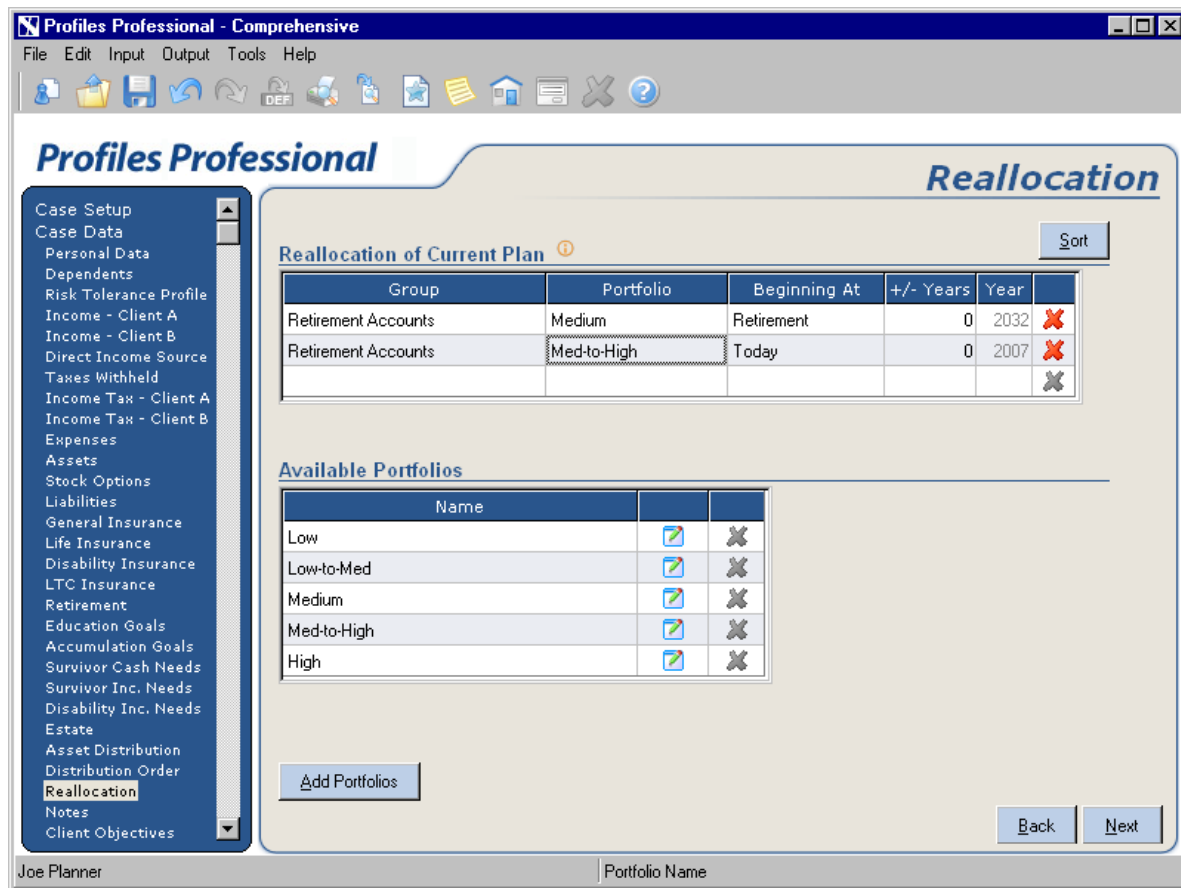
Profiles Professional - Comprehensive

File Edit Input Output Tools Help

Profiles Professional

Reallocation

Case Setup
Case Data
Personal Data
Dependents
Risk Tolerance Profile
Income - Client A
Income - Client B
Direct Income Source
Taxes Withheld
Income Tax - Client A
Income Tax - Client B
Expenses
Assets
Stock Options
Liabilities
General Insurance
Life Insurance
Disability Insurance
LTC Insurance
Retirement
Education Goals
Accumulation Goals
Survivor Cash Needs
Survivor Inc. Needs
Disability Inc. Needs
Estate
Asset Distribution
Distribution Order
Reallocation
Notes
Client Objectives

Reallocation of Current Plan

Sort

| Group | Portfolio | Beginning At | +/- Years | Year | |
|---|---|---|---|---|---|
| Retirement Accounts | Medium | Retirement | 0 | 2032 | |
| Retirement Accounts | Med-to-High | Today | 0 | 2007 | |
| | | | | | |

Available Portfolios

| Name | | |
|---|---|---|
| Low | | |
| Low-to-Med | | |
| Medium | | |
| Med-to-High | | |
| High | | |

Add Portfolios

Back Next

Joe Planner

Portfolio Name